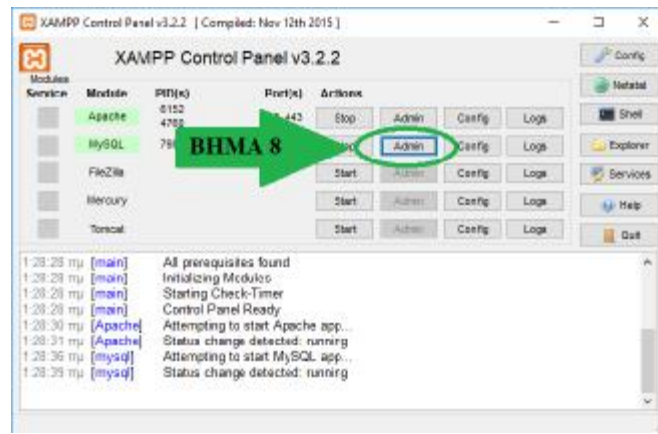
XAMPP Control Panel v3.2.2 [ Compiled: Nov 12th 2015 ]

XAMPP Control Panel v3.2.2

Config

Netstat

Shell

Explorer

Services

Help

Quit

Modules
Service

Module

PID(s)

Port(s)

Actions

Apache

6152
4788

80, 443

Stop

Admin

Config

Logs

MySQL

79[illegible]

BHMA 8

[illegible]

Admin

Config

Logs

FileZilla

Start

Admin

Config

Logs

Mercury

Start

Admin

Config

Logs

Tomcat

Start

Admin

Config

Logs

1:28:28 πμ [main] All prerequisites found
1:28:28 πμ [main] Initializing Modules
1:28:28 πμ [main] Starting Check-Timer
1:28:28 πμ [main] Control Panel Ready
1:28:30 πμ [Apache] Attempting to start Apache app...
1:28:31 πμ [Apache] Status change detected: running
1:28:36 πμ [mysql] Attempting to start MySQL app...
1:28:39 πμ [mysql] Status change detected: running